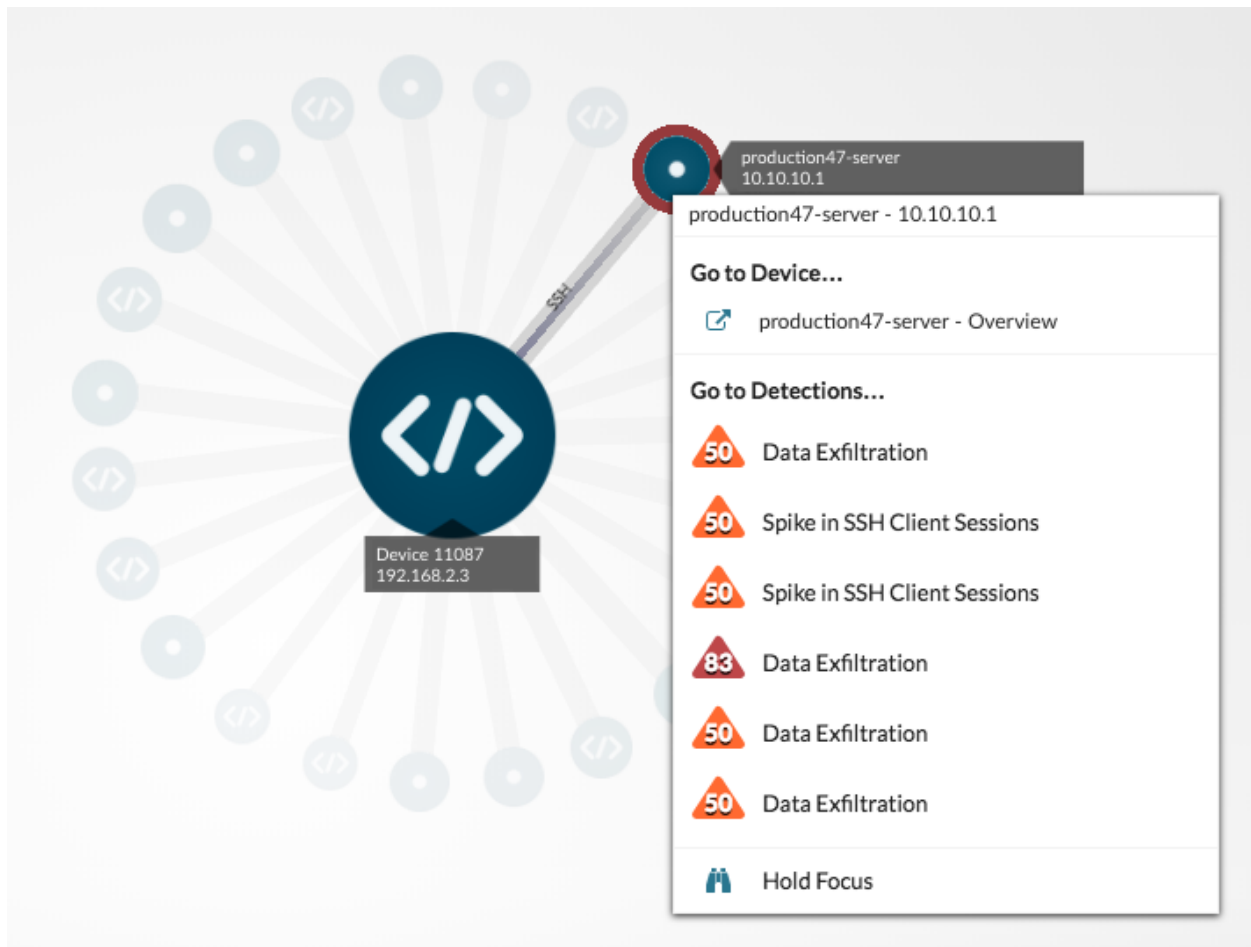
SSH

production47-server
10.10.10.1

Device 11087
192.168.2.3

production47-server - 10.10.10.1

Go to Device…

production47-server - Overview

Go to Detections…

50 Data Exfiltration

50 Spike in SSH Client Sessions

50 Spike in SSH Client Sessions

83 Data Exfiltration

50 Data Exfiltration

50 Data Exfiltration

Hold Focus